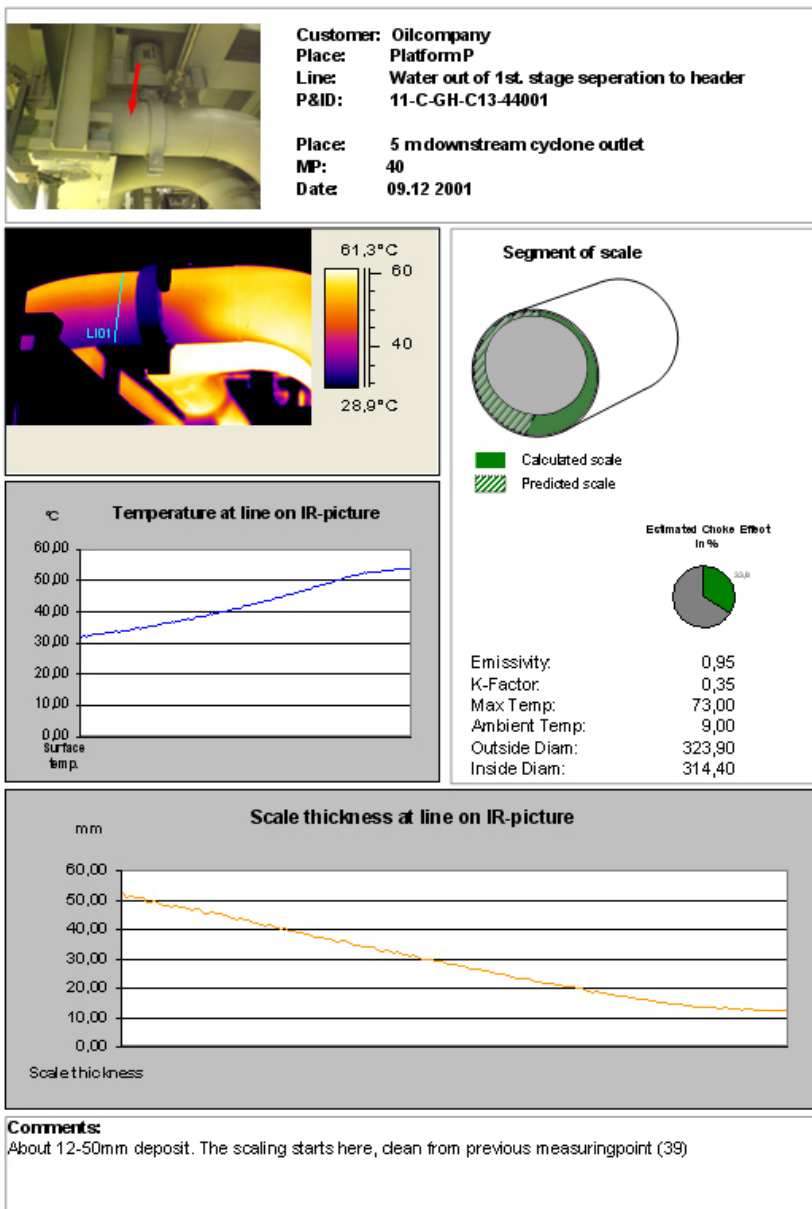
Customer: Oilcompany
Place: PlatformP
Line: Water out of 1st. stage seperation to header
P&ID: 11-C-GH-C13-44001

Place: 5 m downstream cyclone outlet
MP: 40
Date: 09.12 2001

61,3°C
60
40
28,9°C
LI01

Segment of scale

Calculated scale
Predicted scale

Estimated Choke Effect in %

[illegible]

Temperature at line on IR-picture

°C

60,00
50,00
40,00
30,00
20,00
10,00
0,00
Surface temp.

Emissivity: 0,95
K-Factor: 0,35
Max Temp: 73,00
Ambient Temp: 9,00
Outside Diam: 323,90
Inside Diam: 314,40

Scale thickness at line on IR-picture

mm

60,00
50,00
40,00
30,00
20,00
10,00
0,00
Scale thickness

Comments:
About 12-50mm deposit. The scaling starts here, clean from previous measuringpoint (39)